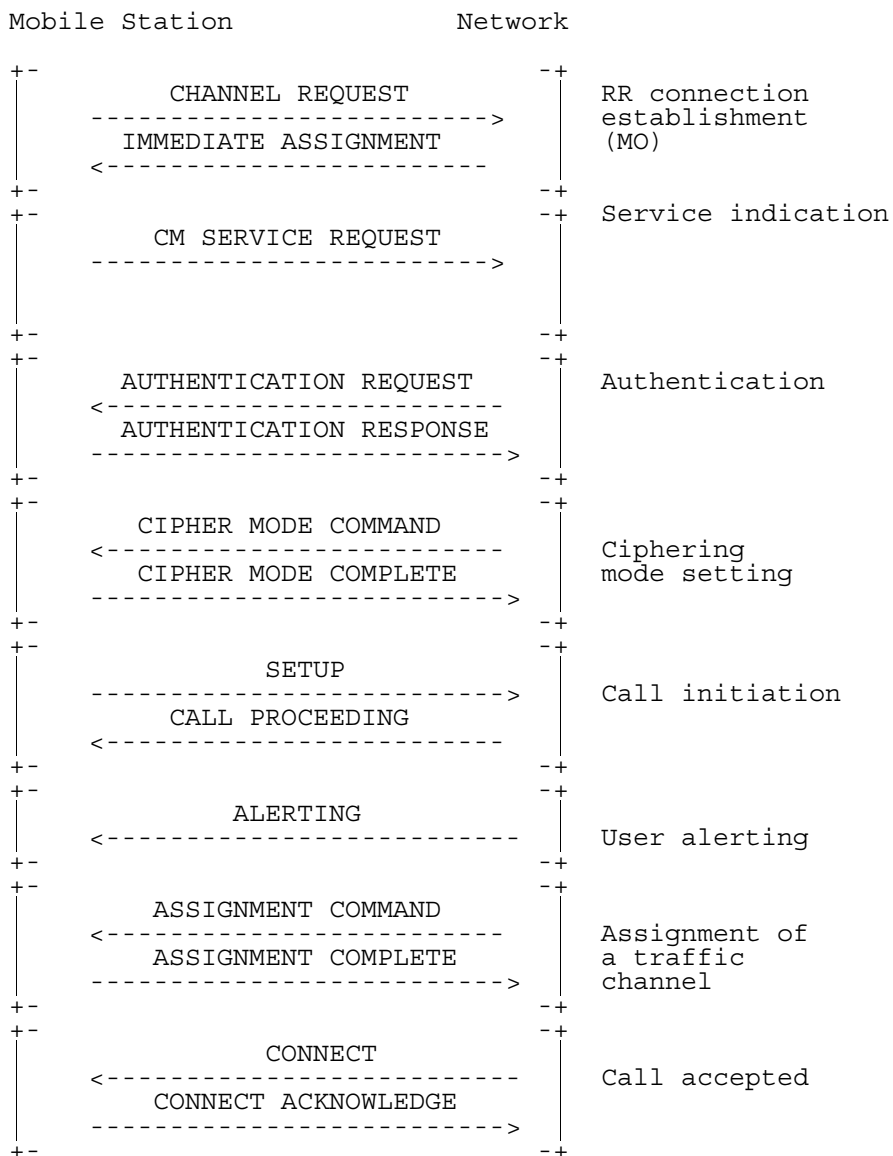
Mobile Station Network

CHANNEL REQUEST
------------------------->
IMMEDIATE ASSIGNMENT
<-------------------------

RR connection establishment (MO)

Service indication

CM SERVICE REQUEST
------------------------->

AUTHENTICATION REQUEST
<-------------------------
AUTHENTICATION RESPONSE
------------------------->

Authentication

CIPHER MODE COMMAND
<-------------------------
CIPHER MODE COMPLETE
------------------------->

Ciphering mode setting

SETUP
------------------------->
CALL PROCEEDING
<-------------------------

Call initiation

ALERTING
<-------------------------

User alerting

ASSIGNMENT COMMAND
<-------------------------
ASSIGNMENT COMPLETE
------------------------->

Assignment of a traffic channel

CONNECT
<-------------------------
CONNECT ACKNOWLEDGE
------------------------->

Call accepted